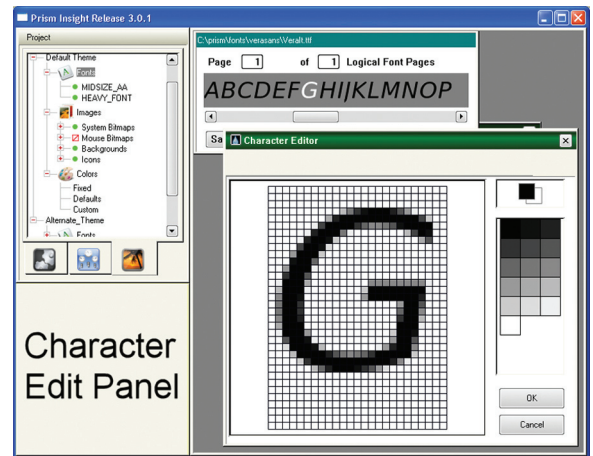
Prism Insight Release 3.0.1

Project

Default Theme
Fonts
MIDSIZE_AA
HEAVY_FONT
Images
System Bitmaps
Mouse Bitmaps
Backgrounds
Icons
Colors
Fixed
Defaults
Custom
Alternate_Theme
Fonts

C:\prism\fonts\verasans\Veralt.ttf

Page 1 of 1 Logical Font Pages

ABCDEFGHIJKLMNOP

Sa

Character Editor

OK

Cancel

Character Edit Panel